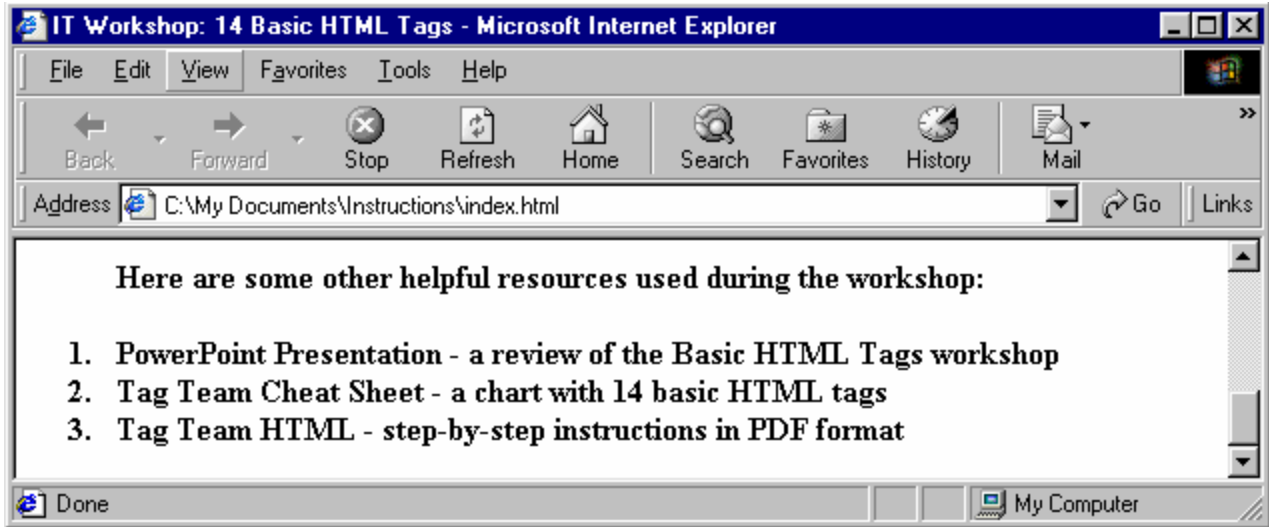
IT Workshop: 14 Basic HTML Tags - Microsoft Internet Explorer

File Edit View Favorites Tools Help

Back Forward Stop Refresh Home Search Favorites History Mail

Address C:\My Documents\Instructions\index.html Go Links

Here are some other helpful resources used during the workshop:

1. PowerPoint Presentation - a review of the Basic HTML Tags workshop
2. Tag Team Cheat Sheet - a chart with 14 basic HTML tags
3. Tag Team HTML - step-by-step instructions in PDF format

Done My Computer